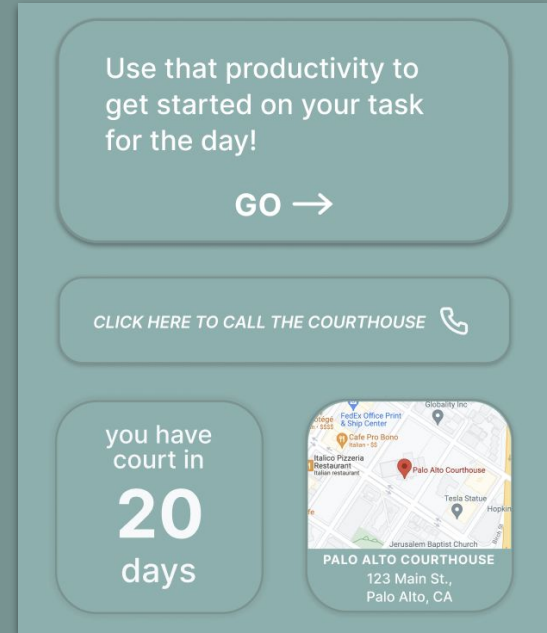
Use that productivity to get started on your task for the day!

GO →

CLICK HERE TO CALL THE COURTHOUSE

you have court in
20
days

Globality Inc
FedEx Office Print & Ship Center
Cafe Pro Bono
Italian · $$
Italico Pizzeria Restaurant
Italian restaurant
Palo Alto Courthouse
Tesla Statue
Hopkin
Jerusalem Baptist Church

PALO ALTO COURTHOUSE
123 Main St.,
Palo Alto, CA